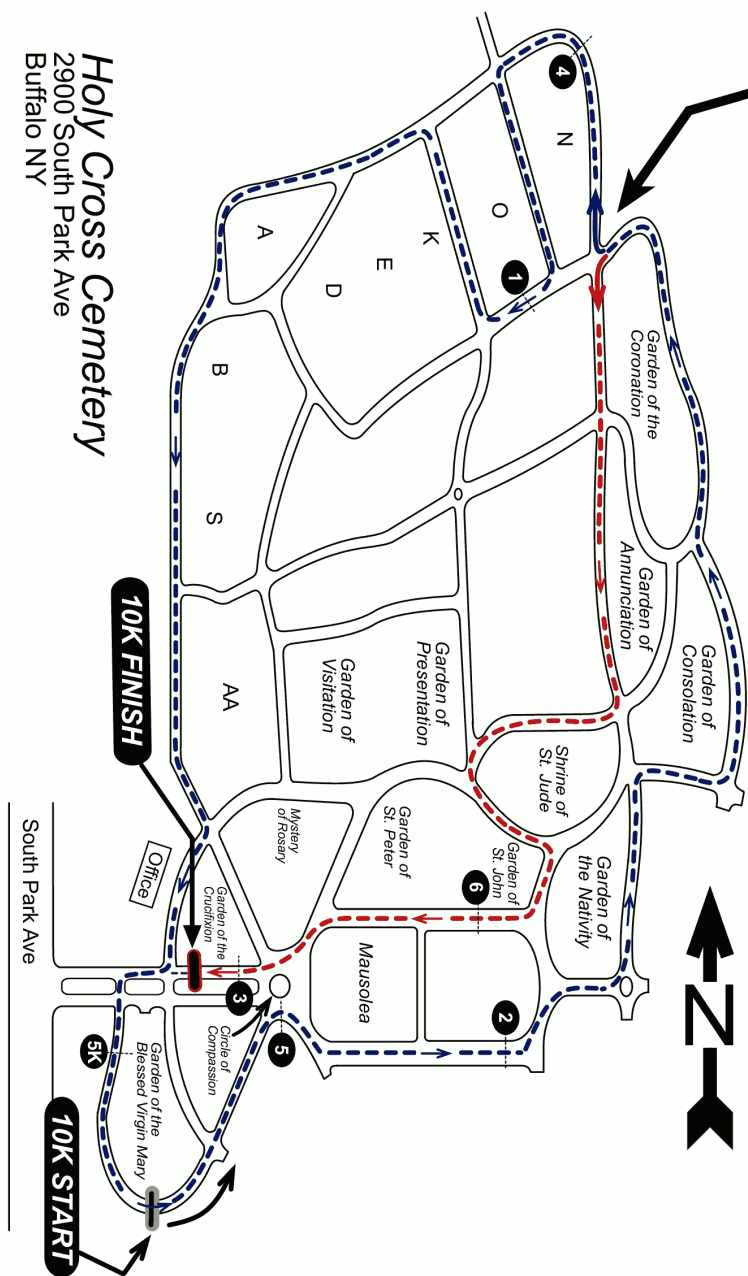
Holy Cross Cemetery
2900 South Park Ave
Buffalo NY

4
N
O
1
K
E
D
A
B
S
AA

Garden of the Coronation
Garden of Annunciation
Garden of Consolation
Garden of Presentation
Garden of Visitation
Shrine of St. Jude
Garden of St. Peter
Garden of St. John
6
Garden of the Nativity
Mystery of Rosary
Office
Garden of the Crucifixion
Mausolea
2
3
5
Circle of Compassion
5K
Garden of the Blessed Virgin Mary

10K FINISH
10K START
N
South Park Ave